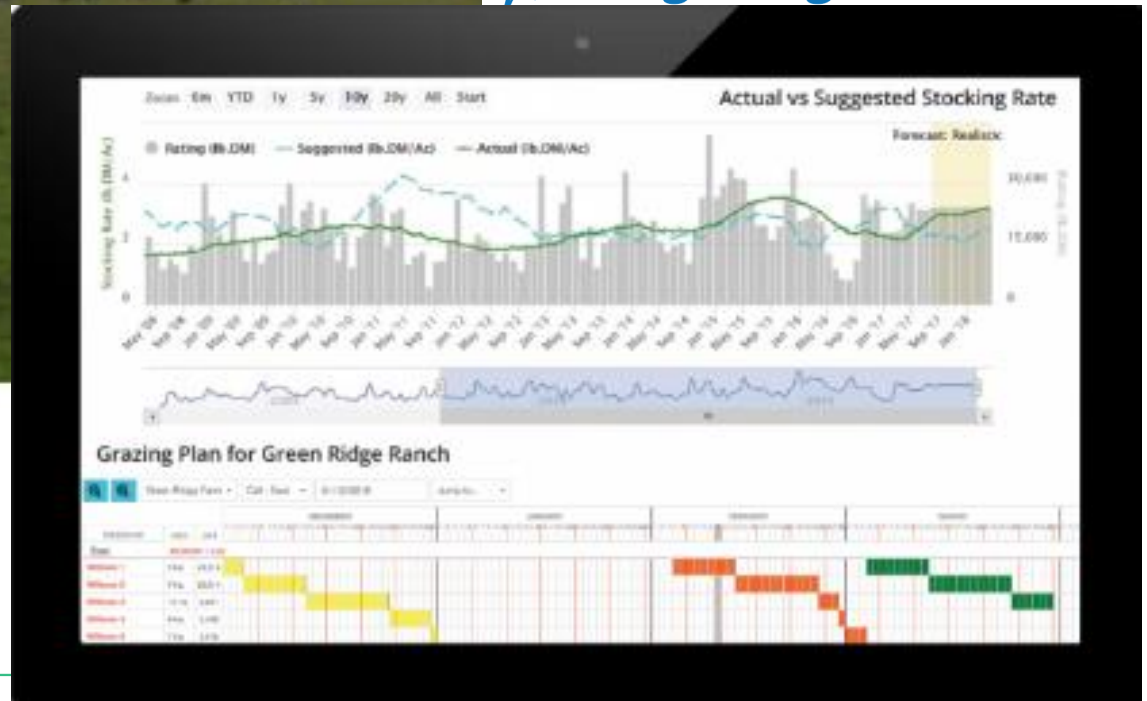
Zoom 6m YTD 1y 5y 10y 20y All Start

Actual vs Suggested Stocking Rate

Rating (lb.DM) Suggested (lb.DM/Ac) Actual (lb.DM/Ac)

Forecast: Realistic

Stocking Rate (lb.DM/Ac)

4
2
0

20,000
10,000
0

Grazing Plan for Green Ridge Ranch

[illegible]